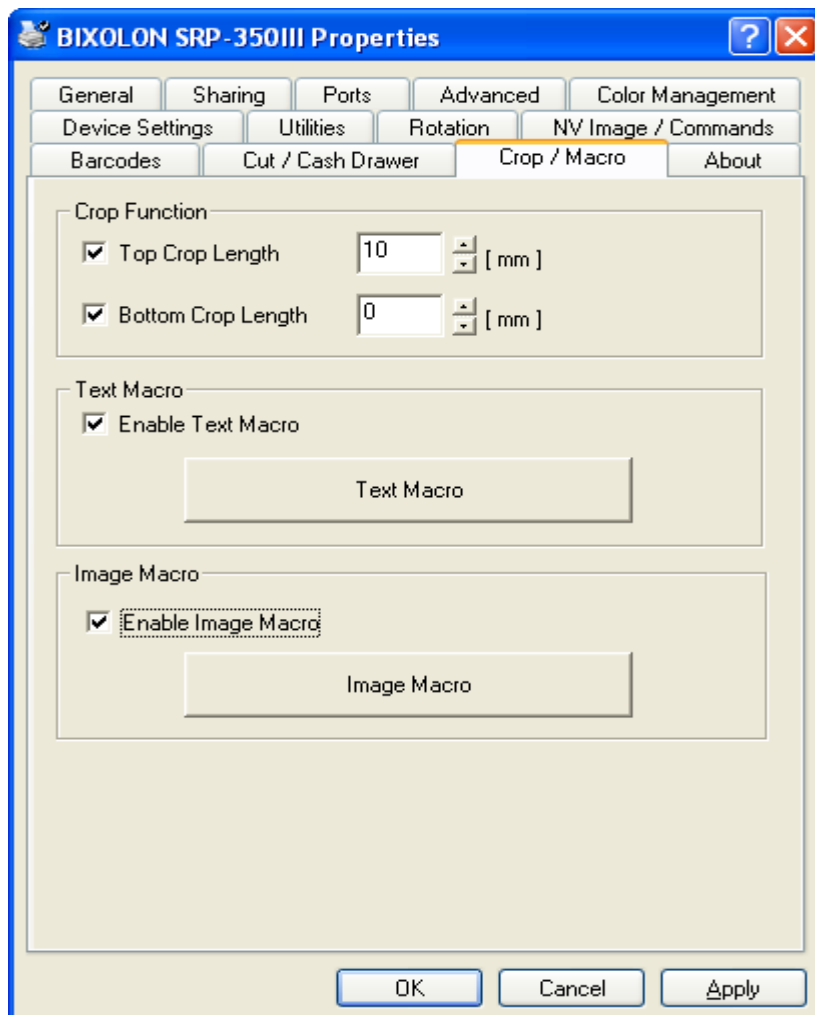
BIXOLON SRP-350III Properties

General | Sharing | Ports | Advanced | Color Management
Device Settings | Utilities | Rotation | NV Image / Commands
Barcodes | Cut / Cash Drawer | Crop / Macro | About

Crop Function
☑ Top Crop Length 10 [ mm ]
☑ Bottom Crop Length 0 [ mm ]

Text Macro
☑ Enable Text Macro
Text Macro

Image Macro
☑ Enable Image Macro
Image Macro

OK | Cancel | Apply